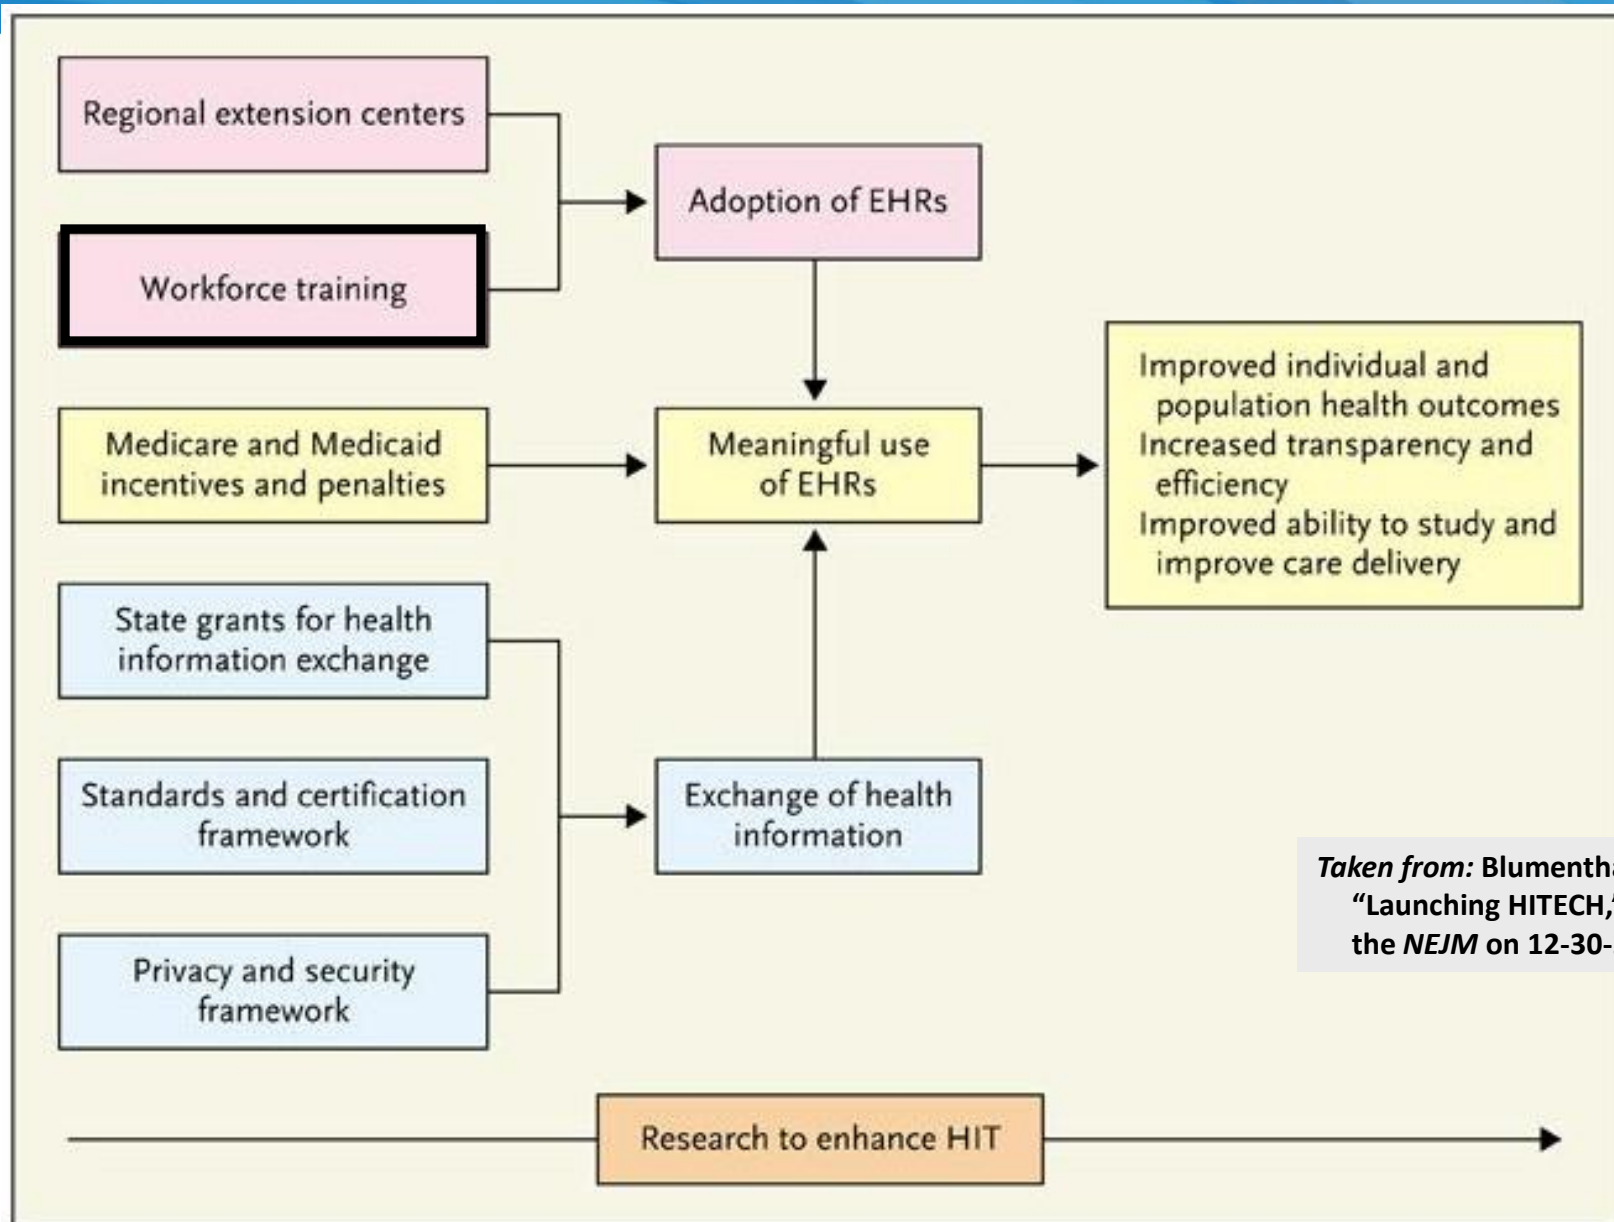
Regional extension centers

Workforce training

Adoption of EHRs

Medicare and Medicaid incentives and penalties

Meaningful use of EHRs

Improved individual and population health outcomes
Increased transparency and efficiency
Improved ability to study and improve care delivery

State grants for health information exchange

Standards and certification framework

Privacy and security framework

Exchange of health information

*Taken from:* Blumentha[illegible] "Launching HITECH,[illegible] the *NEJM* on 12-30-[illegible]

Research to enhance HIT